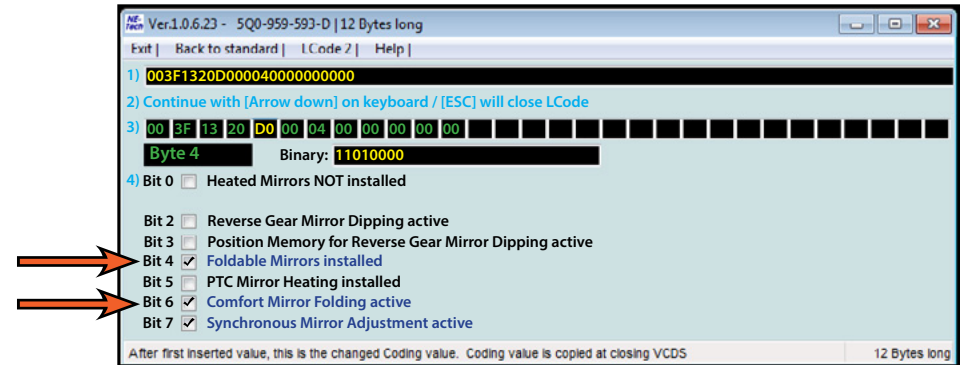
NE-tech Ver.1.0.6.23 - 5Q0-959-593-D | 12 Bytes long

Exit | Back to standard | LCode 2 | Help |

1) 003F1320D000004000000000000

2) Continue with [Arrow down] on keyboard / [ESC] will close LCode

3) 00 3F 13 20 D0 00 04 00 00 00 00 00

Byte 4 Binary: 11010000

4) Bit 0 Heated Mirrors NOT installed

Bit 2 Reverse Gear Mirror Dipping active
Bit 3 Position Memory for Reverse Gear Mirror Dipping active
Bit 4 ✓ Foldable Mirrors installed
Bit 5 PTC Mirror Heating installed
Bit 6 ✓ Comfort Mirror Folding active
Bit 7 ✓ Synchronous Mirror Adjustment active

After first inserted value, this is the changed Coding value. Coding value is copied at closing VCDS 12 Bytes long